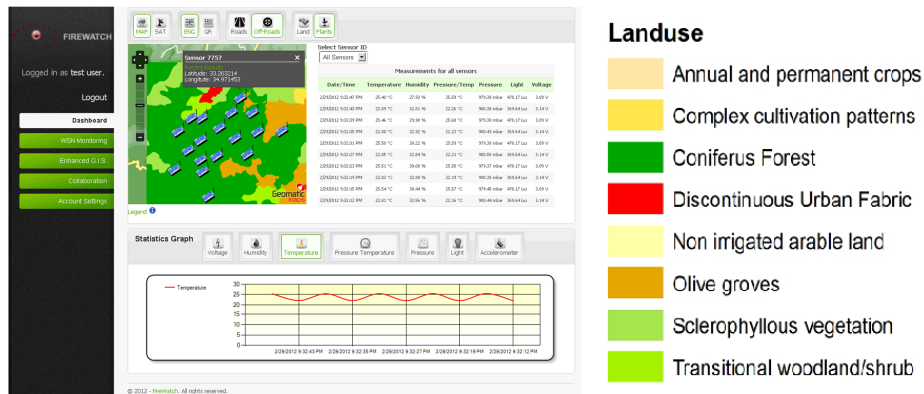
FIREWATCH

Logged in as test user.

Logout

Dashboard

WSN Monitoring

Enhanced G.I.S.

Collaboration

Account Settings

MAP SAT ENG GR Roads Off-Roads Land Plants

Sensor 7757
Latitude: 33.263214
Longitude: 34.971453

Geomatic maps

Legend

Select Sensor ID
All Sensors

Measurements for all sensors

| Date/Time | Temperature | Humidity | Pressure/Temp | Pressure | Light | Voltage |
|---|---|---|---|---|---|---|
| 2/25/2012 9:02:47 PM | 25.40 °C | 27.50 % | 25.59 °C | 979.30 mbar | 478.17 Lux | 3.09 V |
| 2/25/2012 9:02:45 PM | 22.09 °C | 32.01 % | 22.26 °C | 980.30 mbar | 369.64 Lux | 3.14 V |
| 2/25/2012 9:02:39 PM | 25.46 °C | 29.58 % | 25.68 °C | 979.30 mbar | 478.17 Lux | 3.09 V |
| 2/25/2012 9:02:35 PM | 22.06 °C | 32.92 % | 22.23 °C | 980.45 mbar | 369.64 Lux | 3.14 V |
| 2/25/2012 9:02:31 PM | 25.50 °C | 28.22 % | 25.59 °C | 979.30 mbar | 478.17 Lux | 3.09 V |
| 2/25/2012 9:02:27 PM | 22.08 °C | 32.94 % | 22.21 °C | 980.50 mbar | 369.64 Lux | 3.14 V |
| 2/25/2012 9:02:23 PM | 25.51 °C | 30.00 % | 25.58 °C | 979.37 mbar | 478.17 Lux | 3.09 V |
| 2/25/2012 9:02:19 PM | 22.09 °C | 32.89 % | 22.23 °C | 980.30 mbar | 369.64 Lux | 3.14 V |
| 2/25/2012 9:02:15 PM | 25.54 °C | 30.44 % | 25.57 °C | 979.40 mbar | 478.17 Lux | 3.09 V |
| 2/25/2012 9:02:12 PM | 22.01 °C | 32.55 % | 22.16 °C | 980.44 mbar | 369.64 Lux | 3.14 V |

Statistics Graph
Voltage Humidity Temperature Pressure Temperature Pressure Light Accelerometer

Temperature
30
25
20
15
10
5
0
2/28/2012 9:32:43 PM 2/28/2012 9:32:35 PM 2/28/2012 9:32:27 PM 2/28/2012 9:32:19 PM 2/28/2012 9:32:12 PM

© 2012 - FireWatch. All rights reserved.

Landuse
Annual and permanent crops
Complex cultivation patterns
Coniferus Forest
Discontinuous Urban Fabric
Non irrigated arable land
Olive groves
Sclerophyllous vegetation
Transitional woodland/shrub